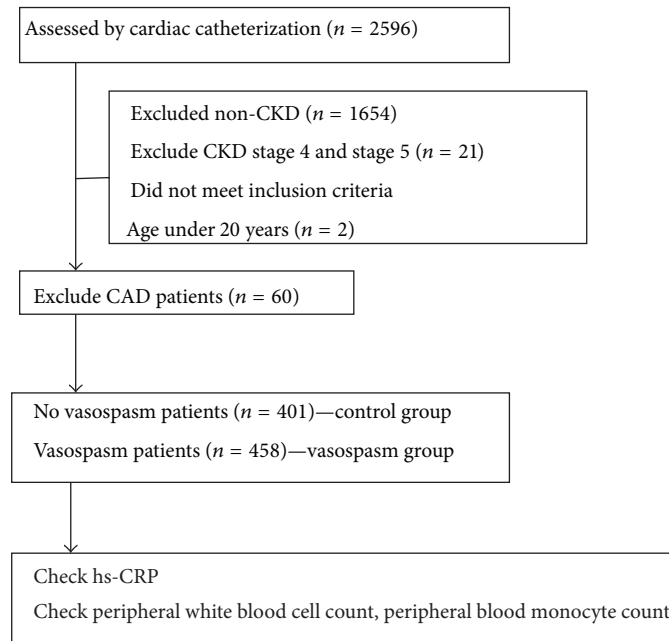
Assessed by cardiac catheterization ($n$ = 2596)

Excluded non-CKD ($n$ = 1654)

Exclude CKD stage 4 and stage 5 ($n$ = 21)

Did not meet inclusion criteria

Age under 20 years ($n$ = 2)

Exclude CAD patients ($n$ = 60)

No vasospasm patients ($n$ = 401)—control group

Vasospasm patients ($n$ = 458)—vasospasm group

Check hs-CRP

Check peripheral white blood cell count, peripheral blood monocyte count